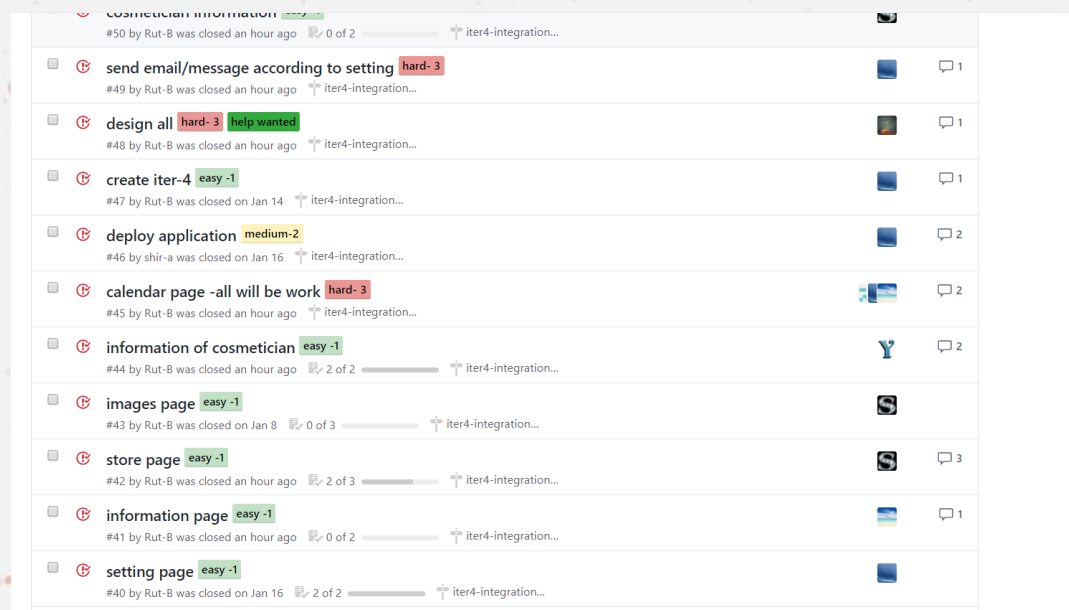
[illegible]
#50 by Rut-B was closed an hour ago 0 of 2 iter4-integration...

send email/message according to setting hard- 3
#49 by Rut-B was closed an hour ago iter4-integration... 1

design all hard- 3 help wanted
#48 by Rut-B was closed an hour ago iter4-integration... 1

create iter-4 easy -1
#47 by Rut-B was closed on Jan 14 iter4-integration... 1

deploy application medium-2
#46 by shir-a was closed on Jan 16 iter4-integration... 2

calendar page -all will be work hard- 3
#45 by Rut-B was closed an hour ago iter4-integration... 2

information of cosmetician easy -1
#44 by Rut-B was closed an hour ago 2 of 2 iter4-integration... 2

images page easy -1
#43 by Rut-B was closed on Jan 8 0 of 3 iter4-integration...

store page easy -1
#42 by Rut-B was closed an hour ago 2 of 3 iter4-integration... 3

information page easy -1
#41 by Rut-B was closed an hour ago 0 of 2 iter4-integration... 1

setting page easy -1
#40 by Rut-B was closed on Jan 16 2 of 2 iter4-integration...